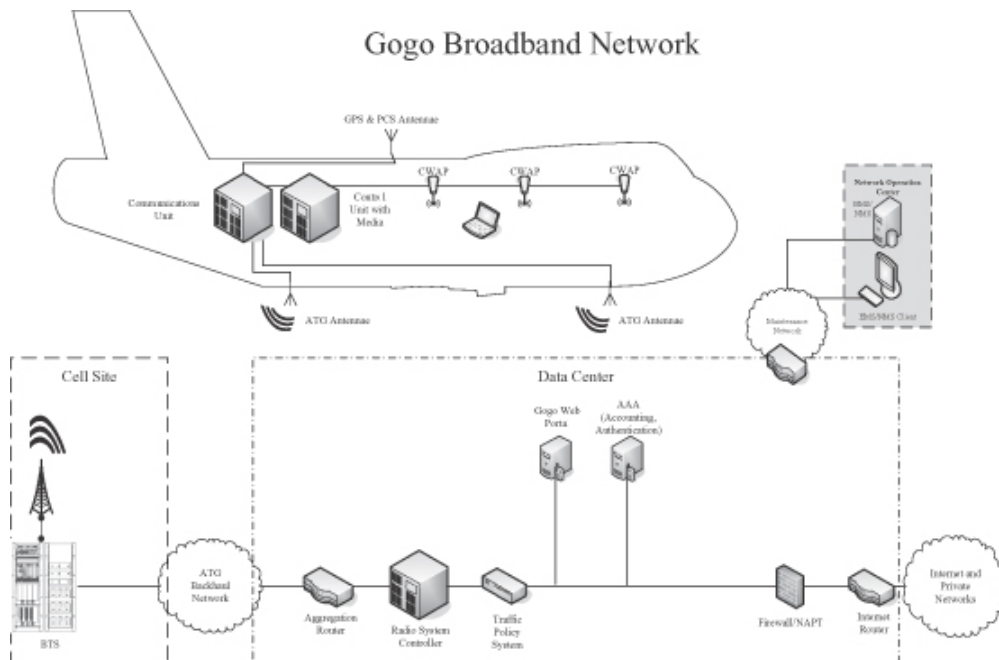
Gogo Broadband Network

GPS & PCS Antennae

Communications Unit

Cntrl Unit with Media

CWAP

CWAP

CWAP

ATG Antennae

ATG Antennae

Network Operation Center

EMS/NMS

EMS/NMS Client

Maintenance Network

Cell Site

Data Center

Gogo Web Portal

AAA (Accounting, Authentication)

BTS

ATG Backhaul Network

Aggregation Router

Radio System Controller

Traffic Policy System

Firewall/NAPT

Internet Router

Internet and Private Networks